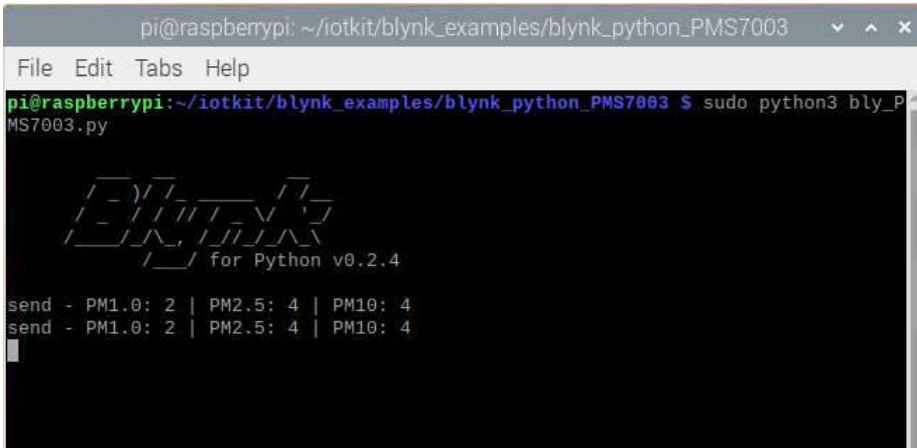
pi@raspberrypi: ~/iotkit/blynk_examples/blynk_python_PMS7003

File Edit Tabs Help

pi@raspberrypi:~/iotkit/blynk_examples/blynk_python_PMS7003 $ sudo python3 bly_PMS7003.py

/___/ for Python v0.2.4

send - PM1.0: 2 | PM2.5: 4 | PM10: 4
send - PM1.0: 2 | PM2.5: 4 | PM10: 4